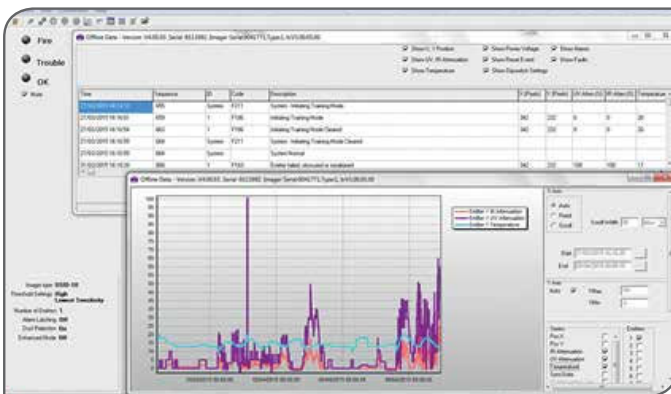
Fire

Trouble

OK

Offline Data - Version: V4.00.00, Serial: 6013992, Imager Serial:0042773,Type:L,V:V3.00.00.00

Show L / Y Position
Show UV, IR Attenuation
Show Temperature
Show Power Voltage
Show Reset Event
Show Dipswitch Settings
Show Alarms
Show Faults

| Time | Sequence | ID | Code | Description | X (Pixels) | Y (Pixels) | UV Atten (%) | IR Atten (%) | Temperature |
|---|---|---|---|---|---|---|---|---|---|
| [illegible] | 995 | System | F211 | System - Initiating Training Mode | | | | | |
| 21/02/2015 16:16:59 | 659 | 1 | F106 | Initiating Training Mode | 342 | 232 | 0 | 0 | 26 |
| 21/02/2015 16:16:59 | 663 | 1 | F106 | Initiating Training Mode Cleared | 342 | 232 | 0 | 0 | 26 |
| 21/02/2015 16:16:59 | 664 | System | F211 | System - Initiating Training Mode Cleared | | | | | |
| 21/02/2015 16:16:59 | 664 | System | | System Normal | | | | | |
| 21/02/2015 16:16:59 | 664 | 1 | F163 | Emitter failed, obscured or misaligned | 342 | 232 | 100 | 100 | 17 |

Offline Data - Version: V4.00.00, Serial: 6013992, Imager Serial:0042773,Type:L,V:V3.00.00.00

Emitter 1 IR Attenuation
Emitter 1 UV Attenuation
Emitter 1 Temperature

X Axis
Auto
Fixed
Scroll
Scroll Width
Start
End

Y Axis
Auto
YMax
YMin

Series
Pos X
Pos Y
IR Attenuation
UV Attenuation
Temperature
Sync Data

Emitters

Image type: S500-10
Threshold Setting: High
Lowest Sensitivity
Number of Emitters: 1
Alarm Latching: Off
Dual Detection: No
Enhanced Mode: Off